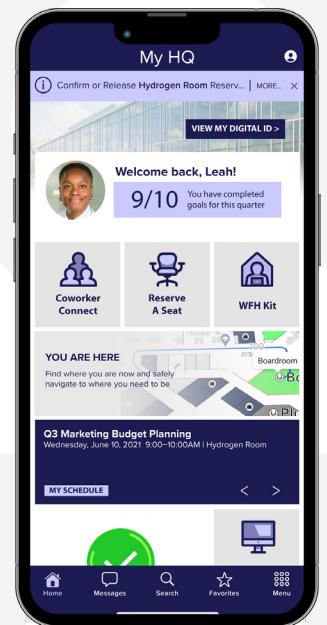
My HQ

Confirm or Release **Hydrogen Room** Reserv... | MORE... ×

VIEW MY DIGITAL ID >

Welcome back, Leah!

9/10 You have completed goals for this quarter

Coworker Connect

Reserve A Seat

WFH Kit

YOU ARE HERE

Find where you are now and safely navigate to where you need to be

Boardroom

Q3 Marketing Budget Planning

Wednesday, June 10, 2021 9:00–10:00AM | Hydrogen Room

MY SCHEDULE

< >

Home Messages Search Favorites Menu